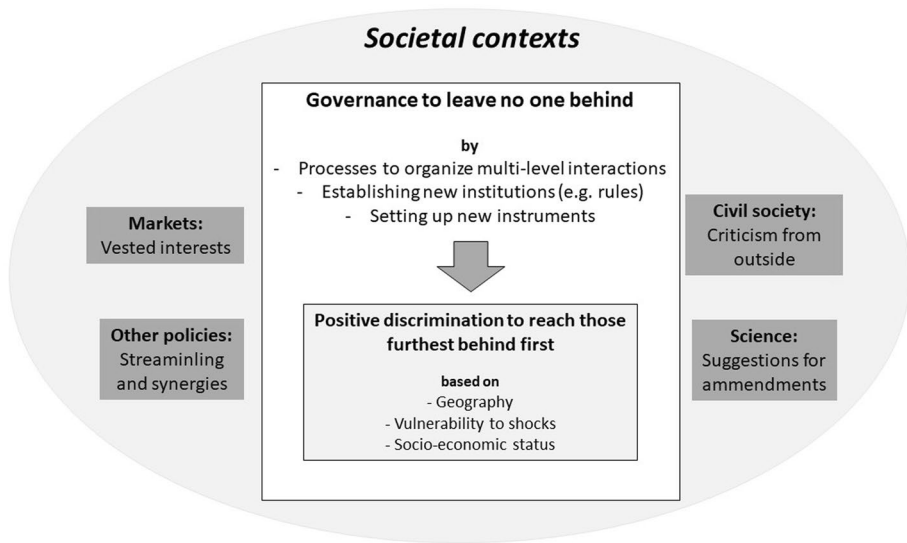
Societal contexts

Markets:
Vested interests

Other policies:
Streaminling and synergies

Governance to leave no one behind

by
- Processes to organize multi-level interactions
- Establishing new institutions (e.g. rules)
- Setting up new instruments

Positive discrimination to reach those furthest behind first

based on
- Geography
- Vulnerability to shocks
- Socio-economic status

Civil society:
Criticism from outside

Science:
Suggestions for ammendments